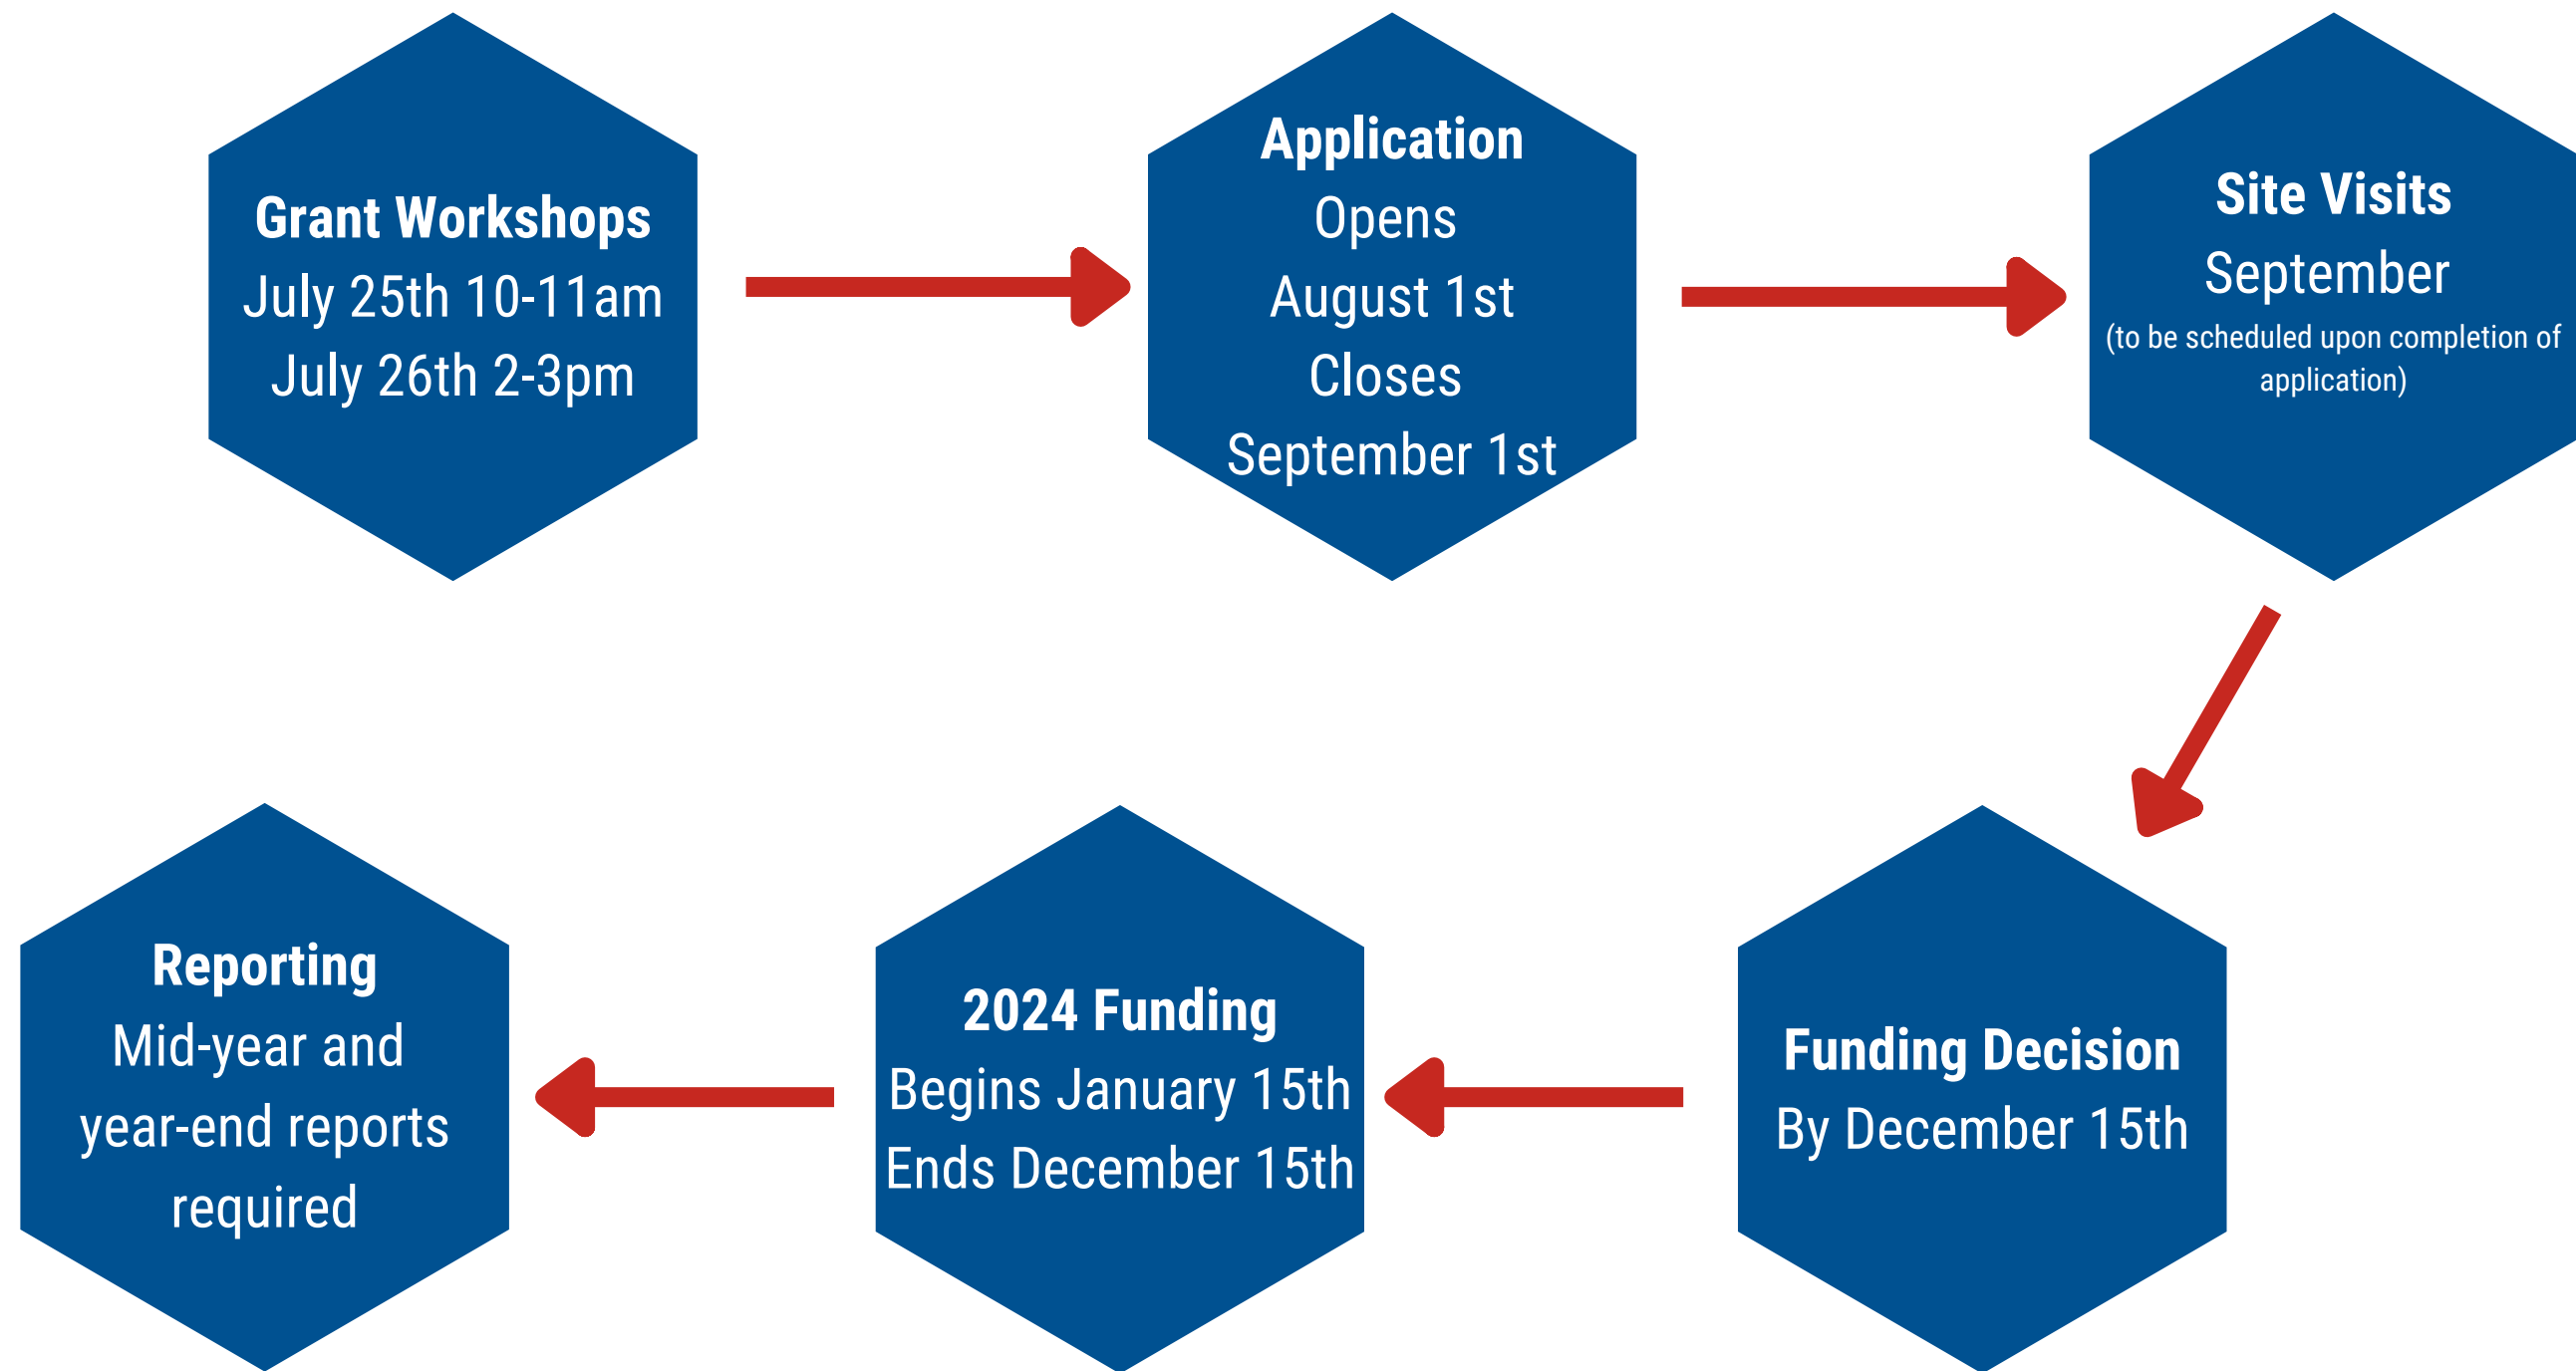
Grant Workshops
July 25th 10-11am
July 26th 2-3pm

Application
Opens
August 1st
Closes
September 1st

Site Visits
September
(to be scheduled upon completion of application)

Funding Decision
By December 15th

2024 Funding
Begins January 15th
Ends December 15th

Reporting
Mid-year and year-end reports required